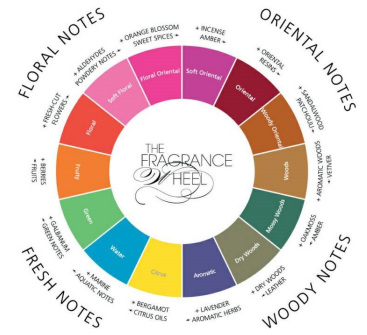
FLORAL NOTES

ORIENTAL NOTES

FRESH NOTES

WOODY NOTES

THE FRAGRANCE WHEEL

Soft Floral

Floral Oriental

Soft Oriental

Oriental

Woody Oriental

Woods

Mossy Woods

Dry Woods

Aromatic

Citrus

Water

Green

Fruity

Floral

+ ALDEHYDES POWDERY NOTES

+ ORANGE BLOSSOM SWEET SPICES

+ INCENSE AMBER

+ ORIENTAL RESINS

+ SANDALWOOD PATCHOULI

+ AROMATIC WOODS + VETIVER

+ OAKMOSS + AMBER

+ DRY WOODS + LEATHER

+ LAVENDER + AROMATIC HERBS

+ BERGAMOT + CITRUS OILS

+ MARINE + AQUATIC NOTES

+ GALBANUM + GREEN NOTES

+ BERRIES + FRUITS

+ FRESH-CUT FLOWERS